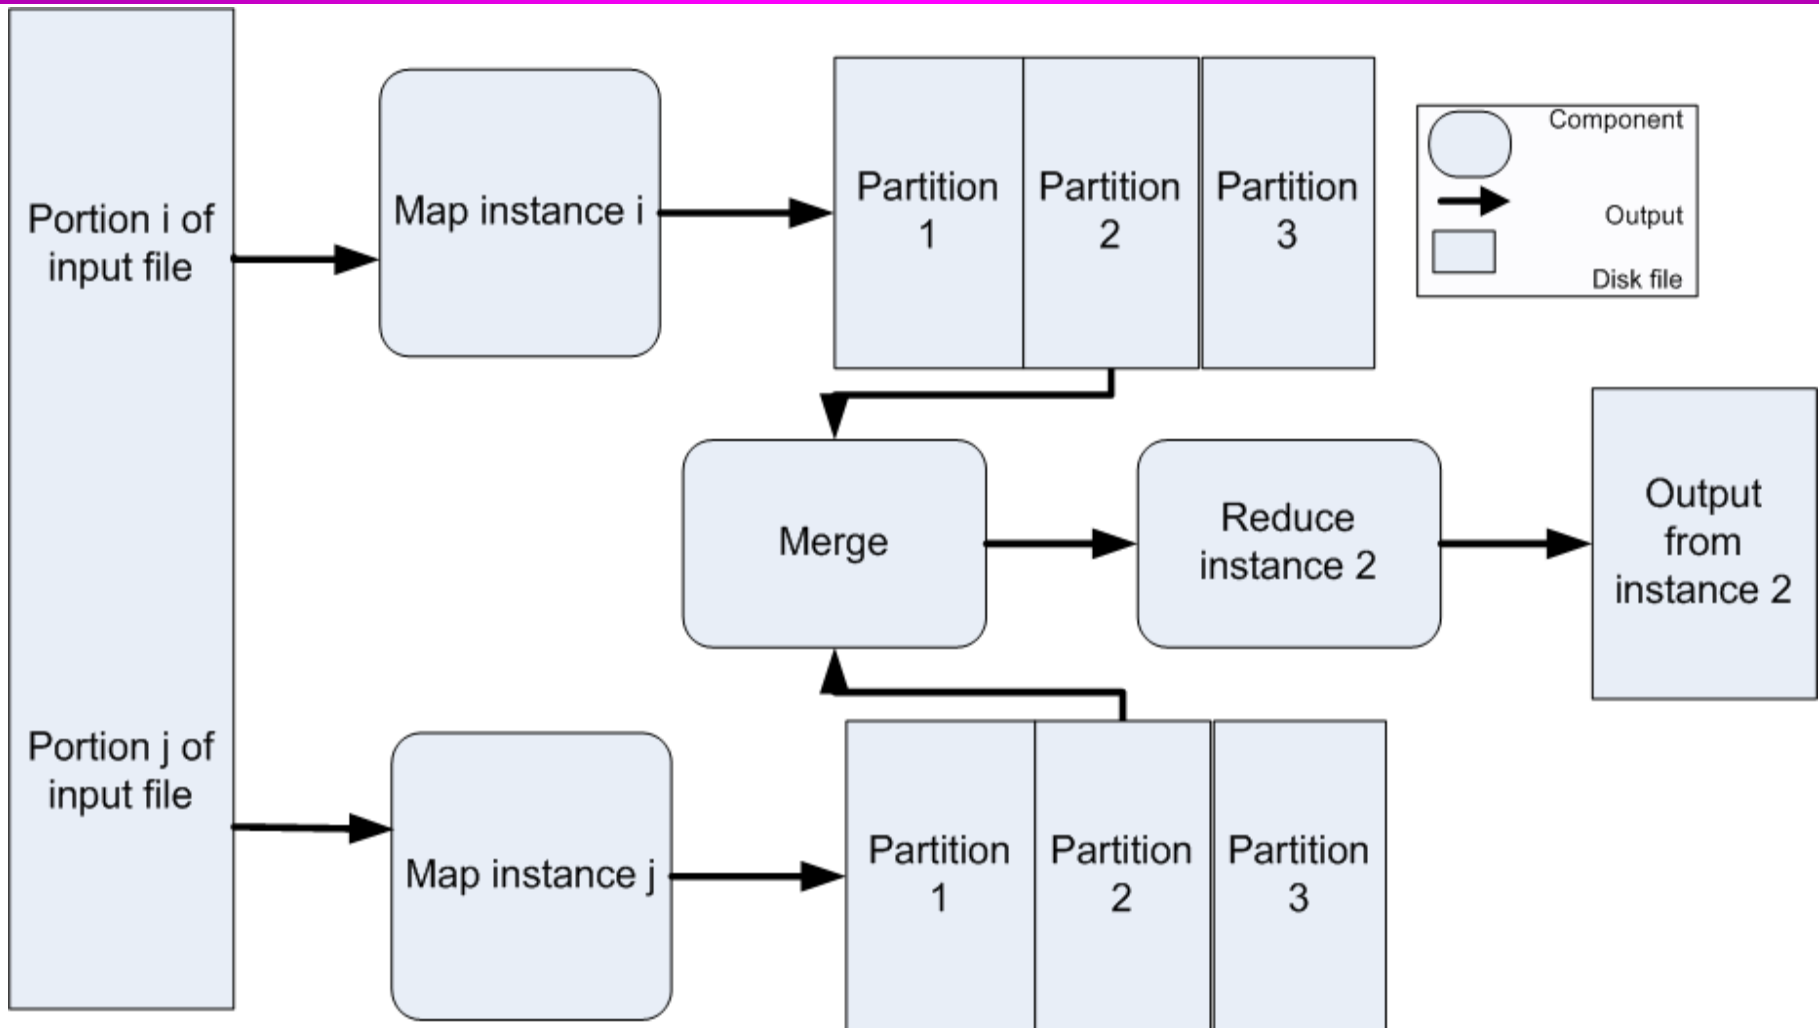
Portion i of input file

Portion j of input file

Map instance i

Map instance j

Partition 1

Partition 2

Partition 3

Component

Output

Disk file

Merge

Reduce instance 2

Output from instance 2

Partition 1

Partition 2

Partition 3